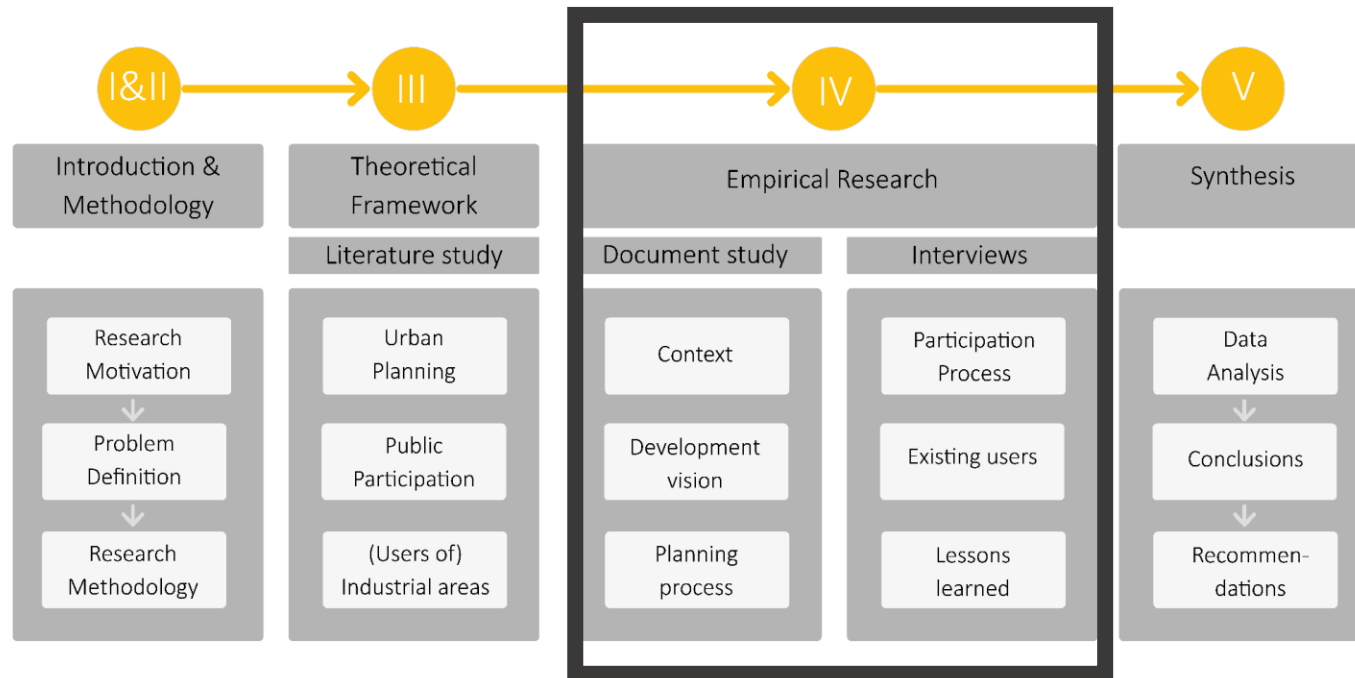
I&II

III

IV

V

Introduction & Methodology

Research Motivation

Problem Definition

Research Methodology

Theoretical Framework

Literature study

Urban Planning

Public Participation

(Users of) Industrial areas

Empirical Research

Document study

Context

Development vision

Planning process

Interviews

Participation Process

Existing users

Lessons learned

Synthesis

Data Analysis

Conclusions

Recommendations